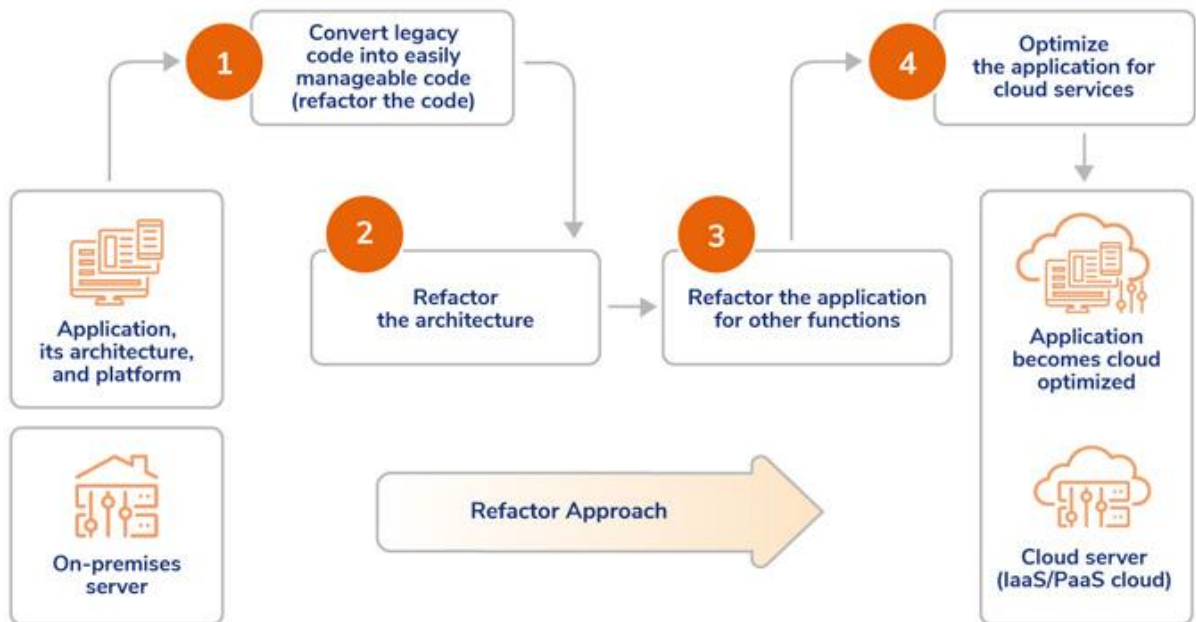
Application, its architecture, and platform

On-premises server

1

Convert legacy code into easily manageable code (refactor the code)

2

Refactor the architecture

3

Refactor the application for other functions

4

Optimize the application for cloud services

Application becomes cloud optimized

Cloud server (IaaS/PaaS cloud)

Refactor Approach